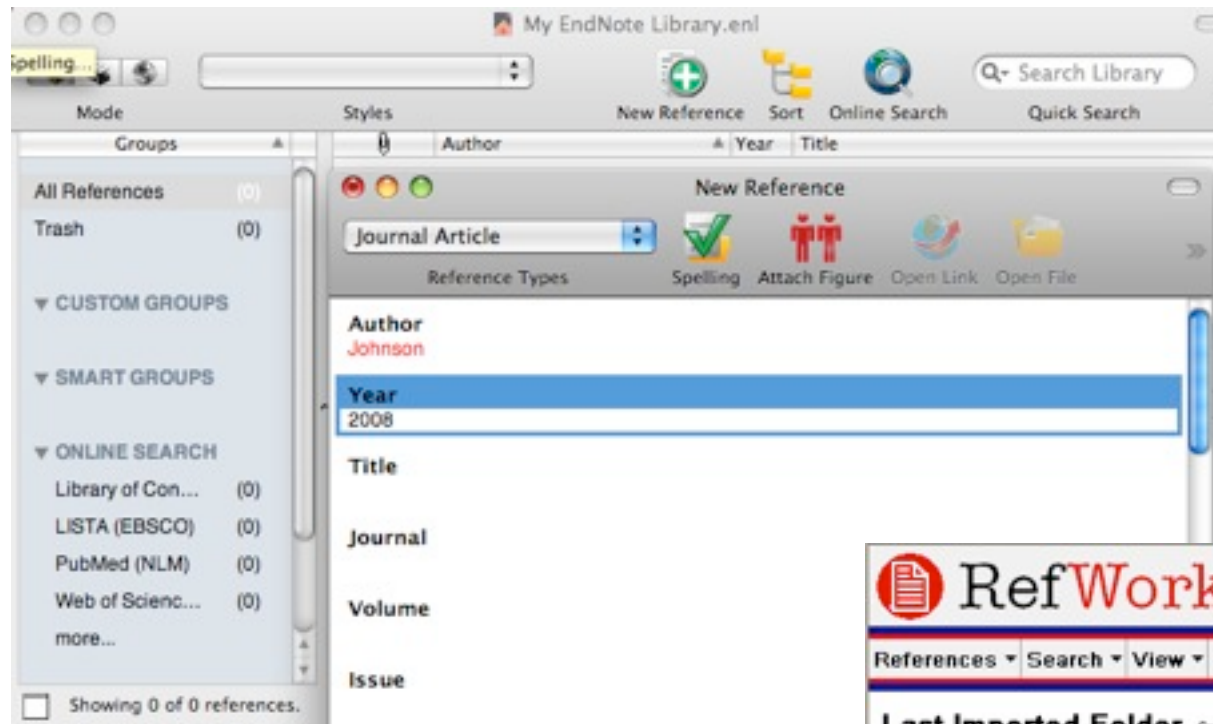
My EndNote Library.enl

Spelling...

Mode

Styles

New Reference Sort Online Search

Search Library

Quick Search

Groups

Author

Year Title

All References (0)

Trash (0)

▼ CUSTOM GROUPS

▼ SMART GROUPS

▼ ONLINE SEARCH

Library of Con... (0)

LISTA (EBSCO) (0)

PubMed (NLM) (0)

Web of Scienc... (0)

more...

Showing 0 of 0 references.

New Reference

Journal Article

Reference Types

Spelling Attach Figure Open Link Open File

Author
Johnson

Year
2008

Title

Journal

Volume

Issue

RefWork

References ▾ Search ▾ View ▾

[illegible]